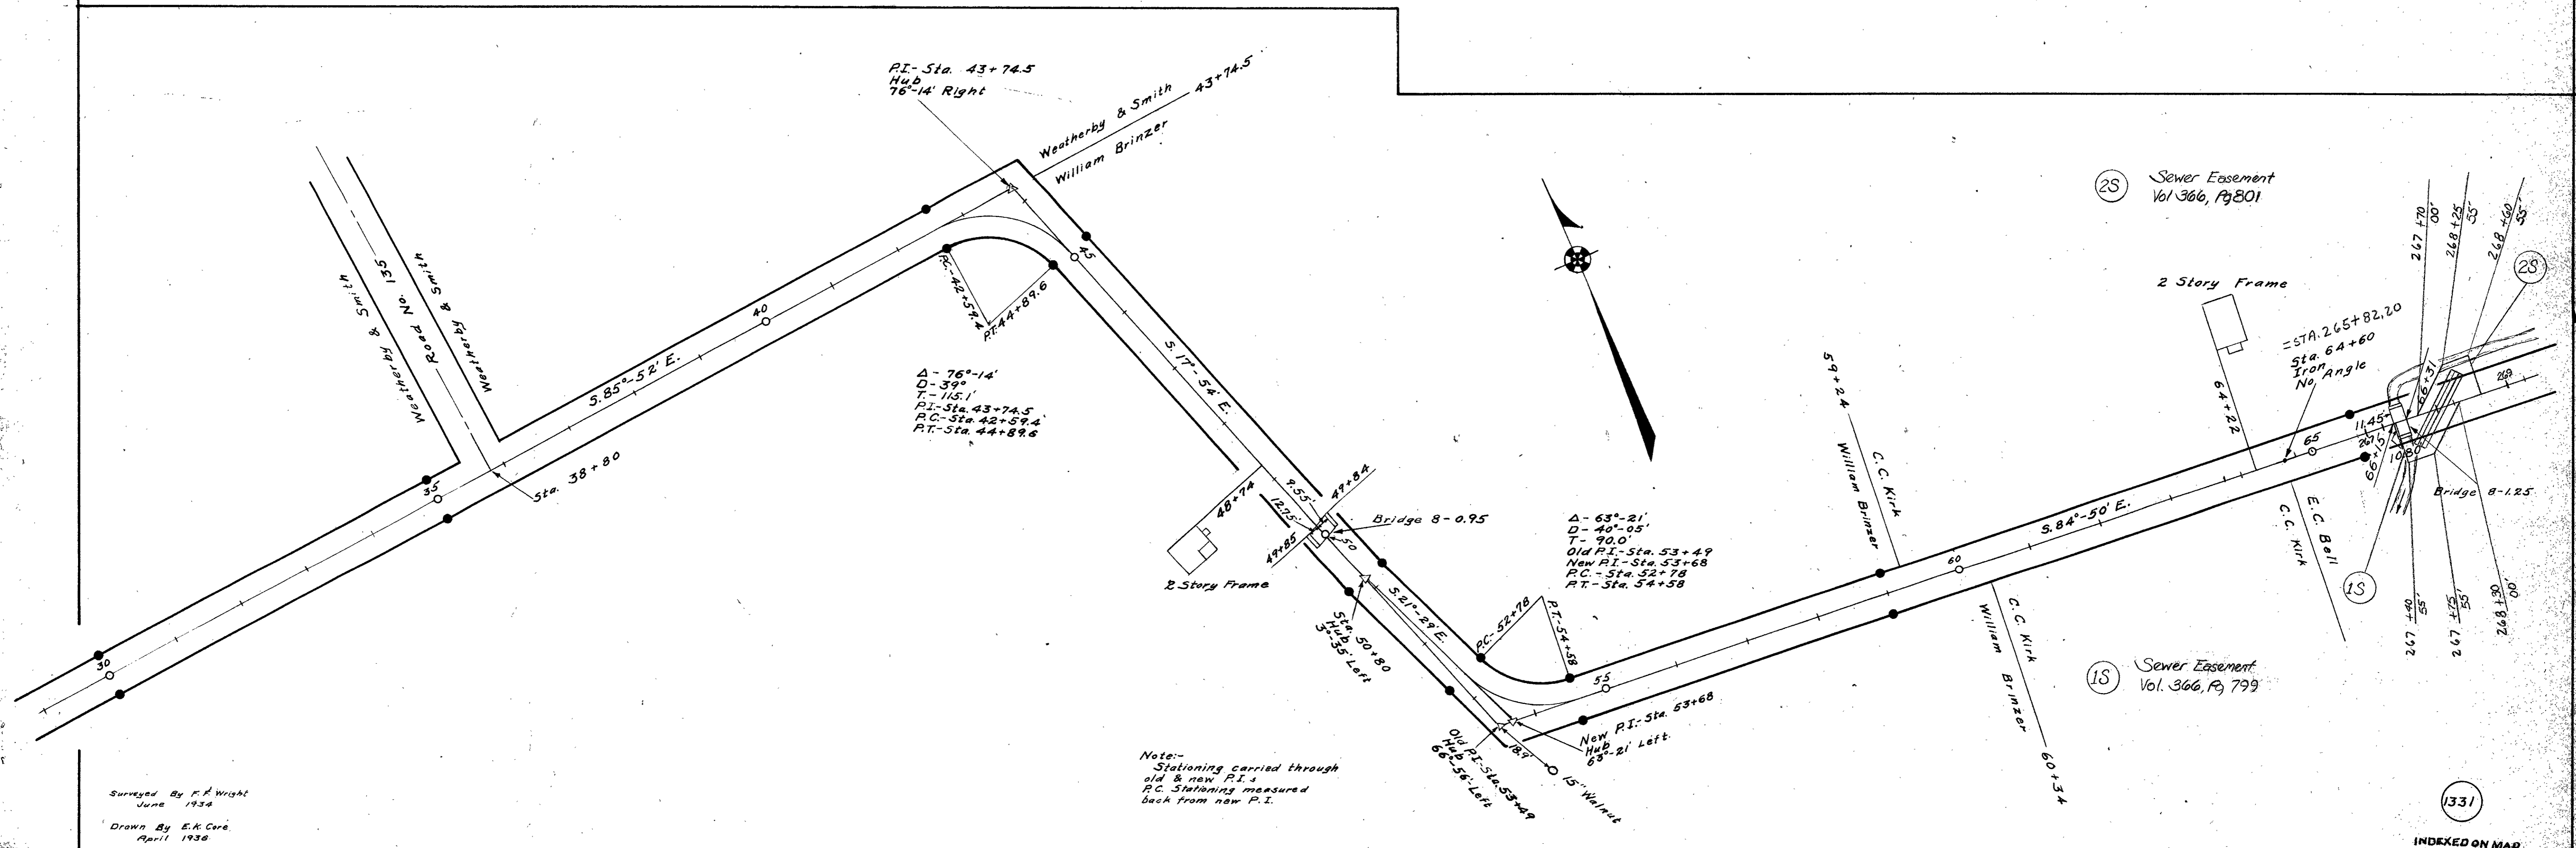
P.I.- Sta. 43+74.5
Hub
76°-14' Right

Weatherby & Smith 43+74.5
William Brinzer

Weatherby & Smith
Road No. 135
Weatherby & Smith

40
45
35
30

S. 85°-52' E.
S. 17°-54' E.

P.C. 42+59.4
P.T. 44+89.6

Δ - 76°-14'
D - 39°
T. - 115.1'
P.I.- Sta. 43+74.5
P.C.- Sta. 42+59.4
P.T.- Sta. 44+89.6

Sta. 38+80

48+74
2 Story Frame
9.55'
12.75'
49+84
49+85
50
Bridge 8-0.95

Sta. 50+80
Hub
3°-35' Left

S. 21°-29' E.

Δ - 63°-21'
D - 40°-05'
T - 90.0'
Old P.I.- Sta. 53+49
New P.I.- Sta. 53+68
P.C. - Sta. 52+78
P.T. - Sta. 54+58

P.C.-52+78
P.T.-54+58
55

New P.I.- Sta. 53+68
Hub
63°-21' Left

Old P.I.- Sta. 53+49
Hub
66°-56' Left
18.4'
15" Walnut

59+24
William Brinzer
C.C. Kirk

60
S. 84°-50' E.

C.C. Kirk
William Brinzer
60+34

2S
Sewer Easement
Vol 366, Pg 801

2 Story Frame
64+22
=STA. 265+82.20
Sta. 64+60
Iron
No Angle
65
C.C. Kirk
E.C. Bell
11.45'
10.80'
66+31
66+15
Bridge 8-1.25
1S
267+70 00'
268+25 55'
268+60 55'
2S
267+40 55'
267+25 55'
268+30 00'

1S
Sewer Easement
Vol. 366, Pg 799

Note:-
Stationing carried through old & new P.I.s
P.C. Stationing measured back from new P.I.

Surveyed By F.F. Wright
June 1934

Drawn By E.K. Core
April 1936

1331
INDEXED ON MAP